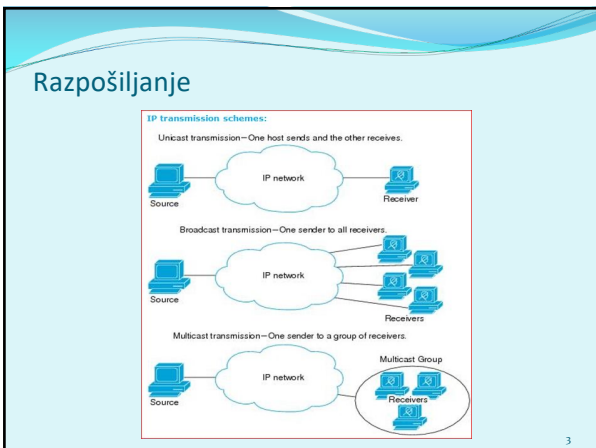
Razpošiljanje

IP transmission schemes:

Unicast transmission—One host sends and the other receives.

IP network

Source

Receiver

Broadcast transmission—One sender to all receivers.

IP network

Source

Receivers

Multicast transmission—One sender to a group of receivers.

IP network

Source

Multicast Group

Receivers

3